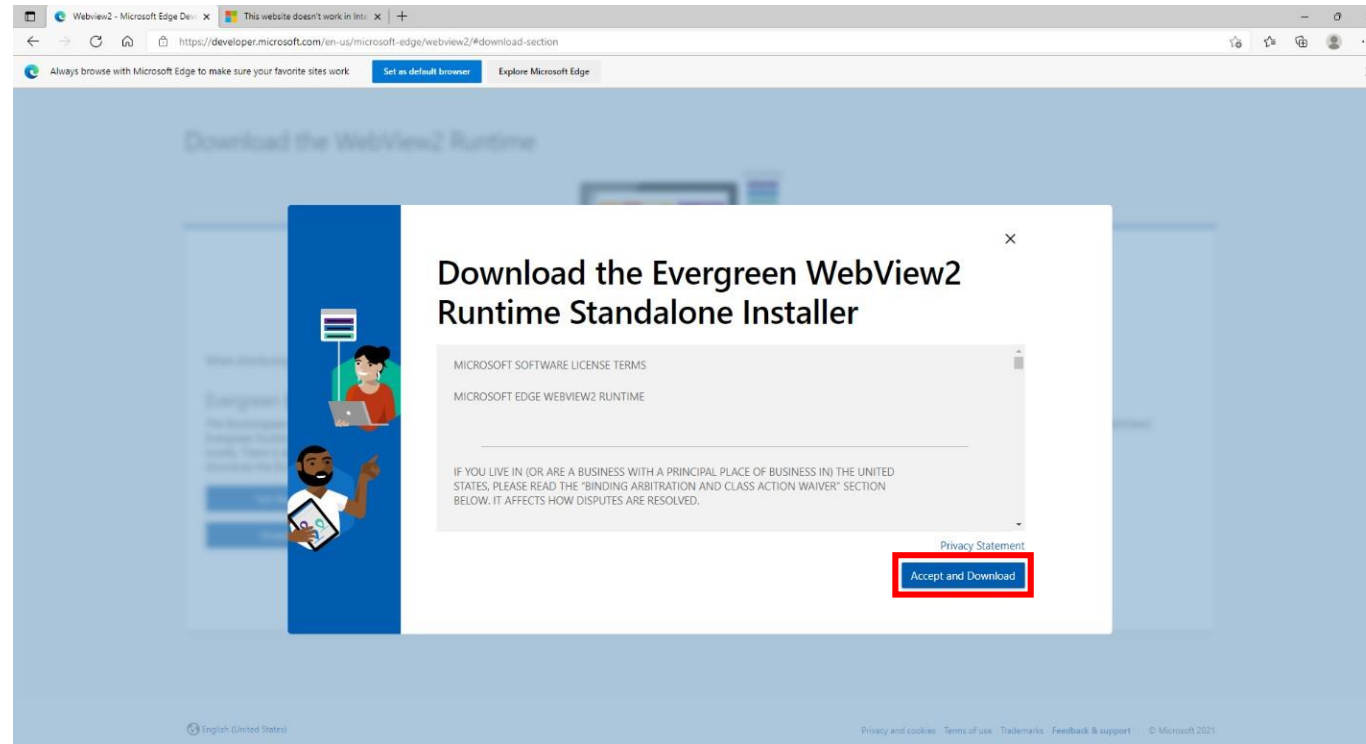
Webview2 - Microsoft Edge Dev ×
This website doesn't work in Inte ×
+

https://developer.microsoft.com/en-us/microsoft-edge/webview2/#download-section

Always browse with Microsoft Edge to make sure your favorite sites work
Set as default browser
Explore Microsoft Edge

Download the WebView2 Runtime

Evergreen

×

Download the Evergreen WebView2 Runtime Standalone Installer

MICROSOFT SOFTWARE LICENSE TERMS

MICROSOFT EDGE WEBVIEW2 RUNTIME

IF YOU LIVE IN (OR ARE A BUSINESS WITH A PRINCIPAL PLACE OF BUSINESS IN) THE UNITED STATES, PLEASE READ THE "BINDING ARBITRATION AND CLASS ACTION WAIVER" SECTION BELOW. IT AFFECTS HOW DISPUTES ARE RESOLVED.

Privacy Statement

Accept and Download

English (United States)

Privacy and cookies Terms of use Trademarks Feedback & support © Microsoft 2021